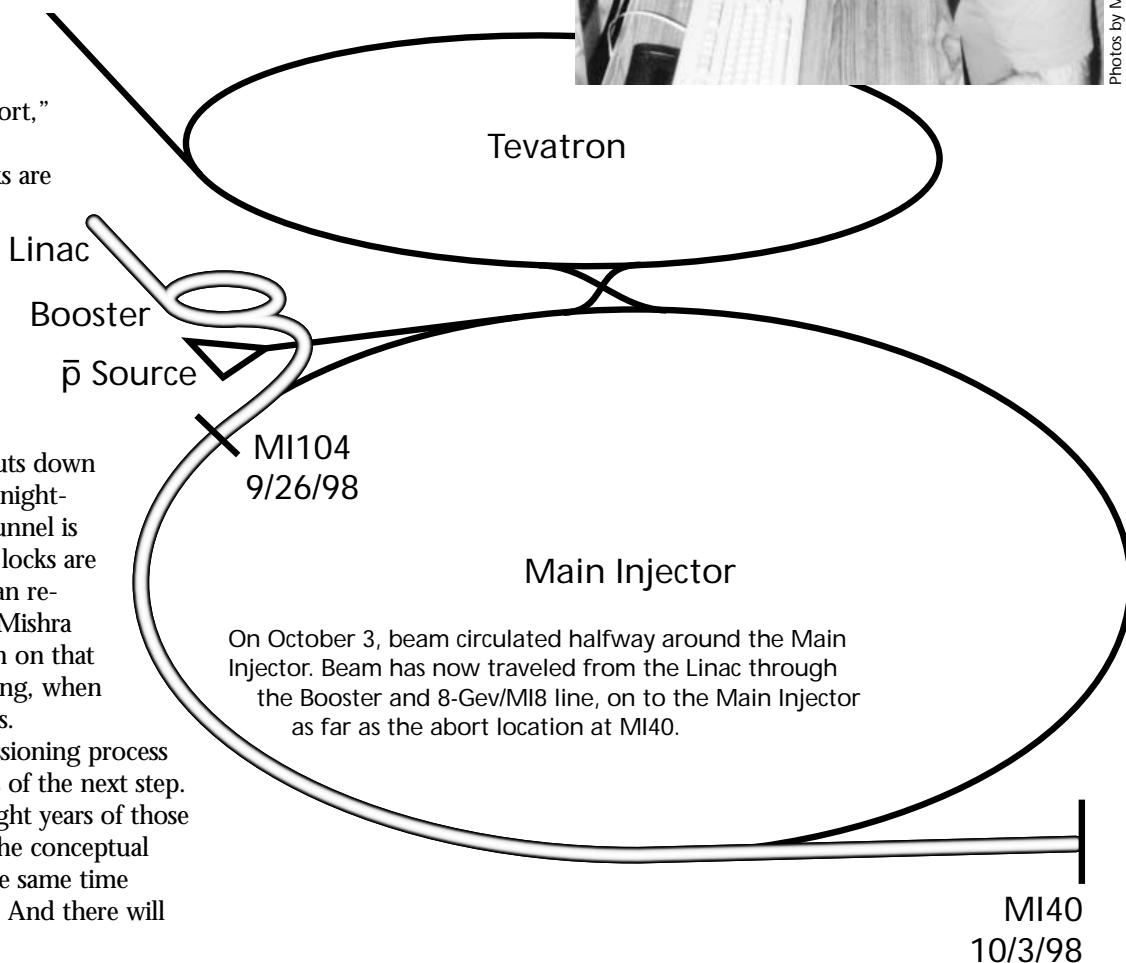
ort,"

s are

uts down
night-
unnel is
locks are
an re-
Mishra
n on that
ing, when
s.
sioning process
of the next step.
ght years of those
he conceptual
e same time
And there will

Photos by M

Tevatron

Linac

Booster

$\bar{p}$ Source

MI104
9/26/98

Main Injector

On October 3, beam circulated halfway around the Main Injector. Beam has now traveled from the Linac through the Booster and 8-Gev/MI8 line, on to the Main Injector as far as the abort location at MI40.

MI40
10/3/98